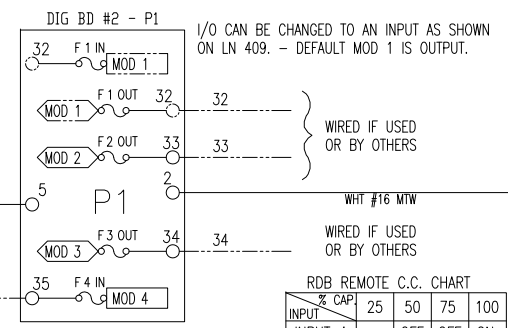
DIG BD #2 - P1

I/O CAN BE CHANGED TO AN INPUT AS SHOWN ON LN 409. - DEFAULT MOD 1 IS OUTPUT.

32 F 1 IN MOD 1

MOD 1 F 1 OUT 32 32

MOD 2 F 2 OUT 33 33

WIRED IF USED OR BY OTHERS

5 P1 2

WHT #16 MTW

MOD 3 F 3 OUT 34 34

WIRED IF USED OR BY OTHERS

35 F 4 IN MOD 4

RDB REMOTE C.C. CHART

| % CAP. / INPUT | 25 | 50 | 75 | 100 |
|---|---|---|---|---|
| INPUT 1 | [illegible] | OFF | OFF | ON |